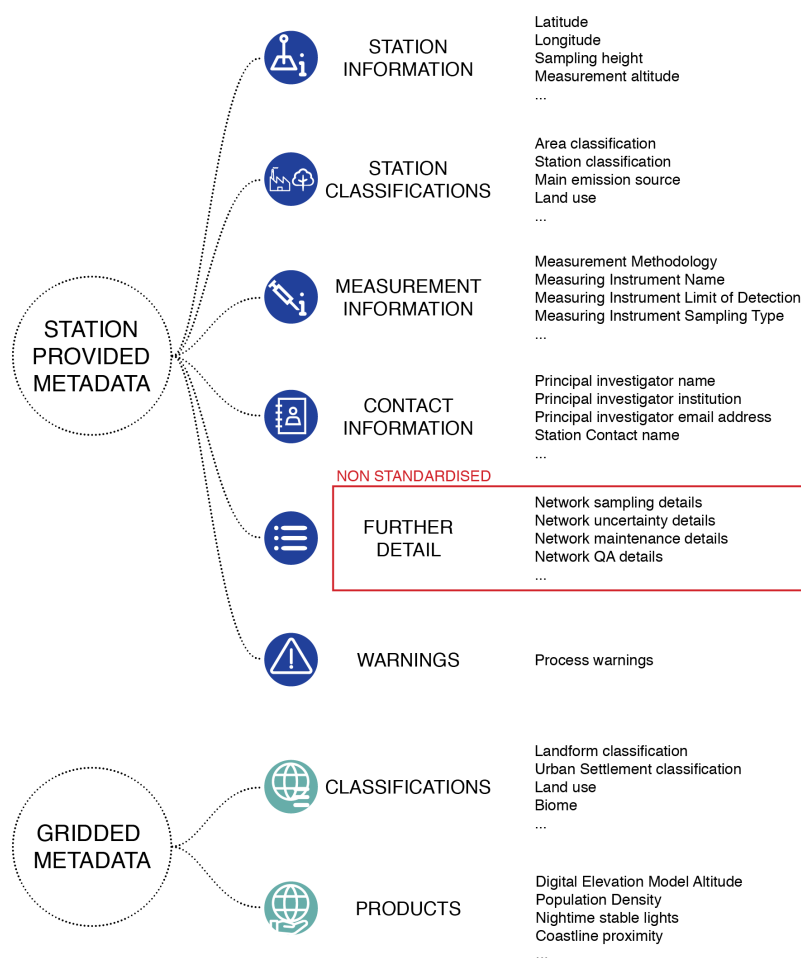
STATION PROVIDED METADATA

STATION INFORMATION

Latitude
Longitude
Sampling height
Measurement altitude
...

STATION CLASSIFICATIONS

Area classification
Station classification
Main emission source
Land use
...

MEASUREMENT INFORMATION

Measurement Methodology
Measuring Instrument Name
Measuring Instrument Limit of Detection
Measuring Instrument Sampling Type
...

CONTACT INFORMATION

Principal investigator name
Principal investigator institution
Principal investigator email address
Station Contact name
...

NON STANDARDISED

FURTHER DETAIL

Network sampling details
Network uncertainty details
Network maintenance details
Network QA details
...

WARNINGS

Process warnings

GRIDDED METADATA

CLASSIFICATIONS

Landform classification
Urban Settlement classification
Land use
Biome
...

PRODUCTS

Digital Elevation Model Altitude
Population Density
Nightime stable lights
Coastline proximity
...